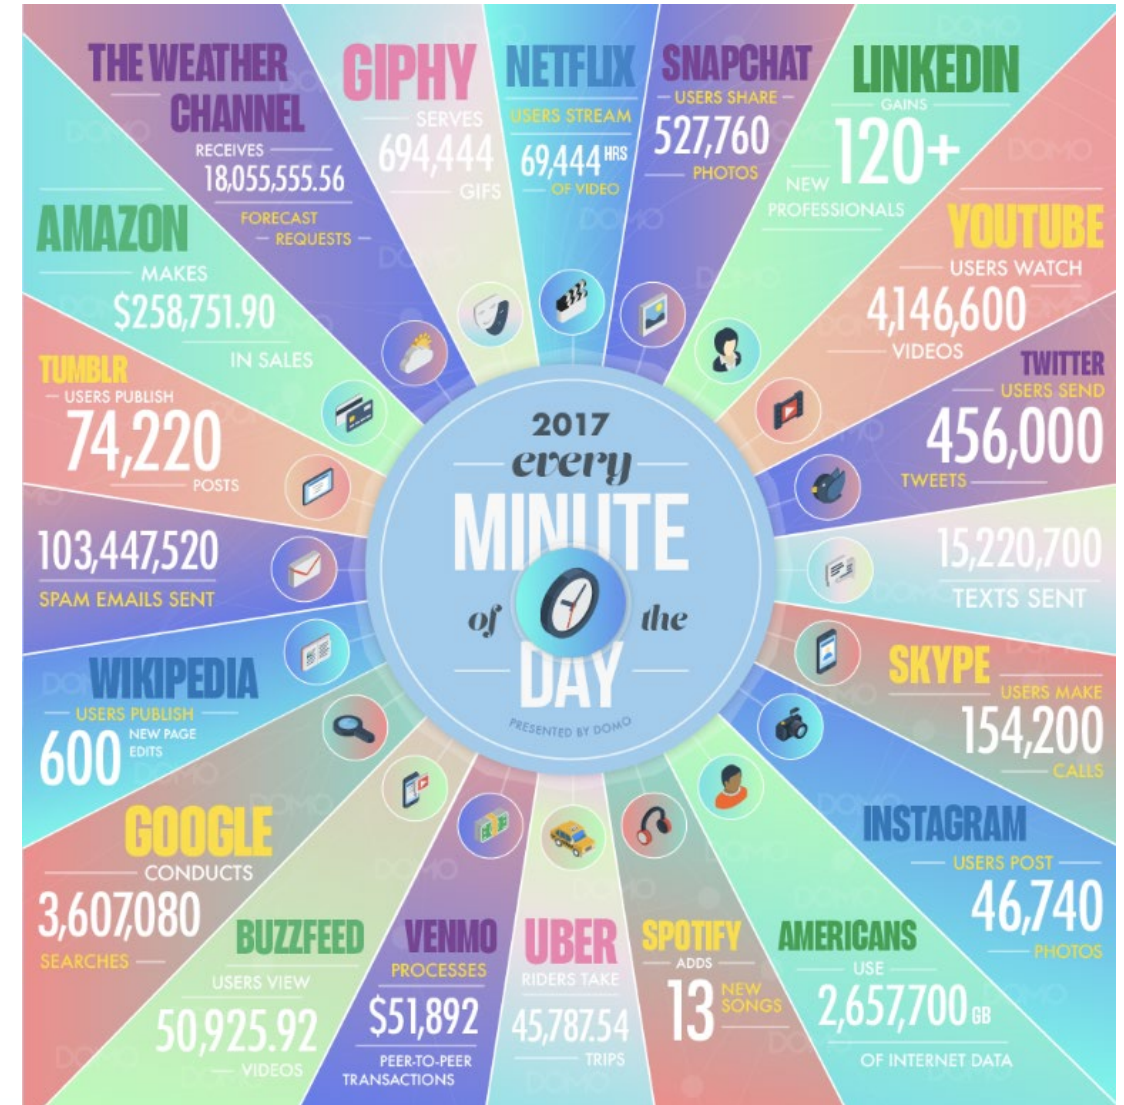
2017
every
MINUTE
of the
DAY
PRESENTED BY DOMO

THE WEATHER CHANNEL
RECEIVES
18,055,555.56
FORECAST REQUESTS

GIPHY
SERVES
694,444
GIFS

NETFLIX
USERS STREAM
69,444 HRS
OF VIDEO

SNAPCHAT
USERS SHARE
527,760
PHOTOS

LINKEDIN
GAINS
120+
NEW PROFESSIONALS

YOUTUBE
USERS WATCH
4,146,600
VIDEOS

TWITTER
USERS SEND
456,000
TWEETS

15,220,700
TEXTS SENT

SKYPE
USERS MAKE
154,200
CALLS

INSTAGRAM
USERS POST
46,740
PHOTOS

AMERICANS
USE
2,657,700 GB
OF INTERNET DATA

SPOTIFY
ADDS
13
NEW SONGS

UBER
RIDERS TAKE
45,787.54
TRIPS

VENMO
PROCESSES
$51,892
PEER-TO-PEER TRANSACTIONS

BUZZFEED
USERS VIEW
50,925.92
VIDEOS

GOOGLE
CONDUCTS
3,607,080
SEARCHES

WIKIPEDIA
USERS PUBLISH
600
NEW PAGE EDITS

103,447,520
SPAM EMAILS SENT

TUMBLR
USERS PUBLISH
74,220
POSTS

AMAZON
MAKES
$258,751.90
IN SALES

DOMO